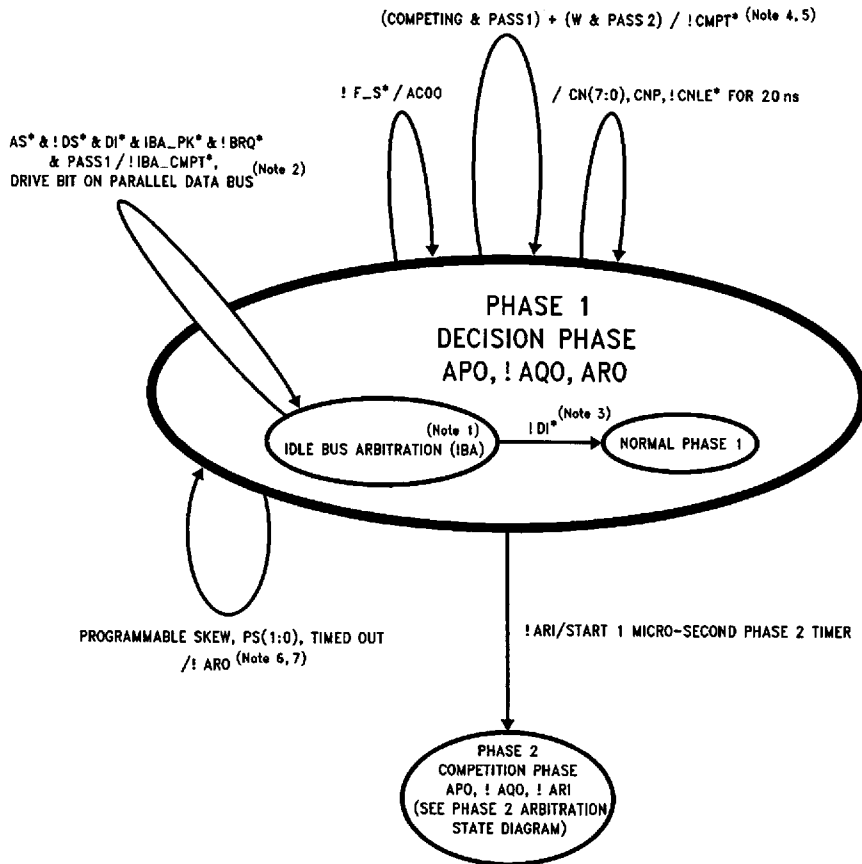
(COMPETING & PASS1) + (W & PASS 2) / ! CMPT* (Note 4, 5)

! F_S* / AC00

/ CN(7:0), CNP, ! CNLE* FOR 20 ns

AS* & ! DS* & DI* & IBA_PK* & ! BRQ* & PASS1 / ! IBA_CMPT*, DRIVE BIT ON PARALLEL DATA BUS (Note 2)

PHASE 1
DECISION PHASE
APO, ! AQO, ARO

(Note 1)
IDLE BUS ARBITRATION (IBA)

! DI* (Note 3)

NORMAL PHASE 1

PROGRAMMABLE SKEW, PS(1:0), TIMED OUT /! ARO (Note 6, 7)

! ARI/START 1 MICRO-SECOND PHASE 2 TIMER

PHASE 2
COMPETITION PHASE
APO, ! AQO, ! ARI
(SEE PHASE 2 ARBITRATION STATE DIAGRAM)